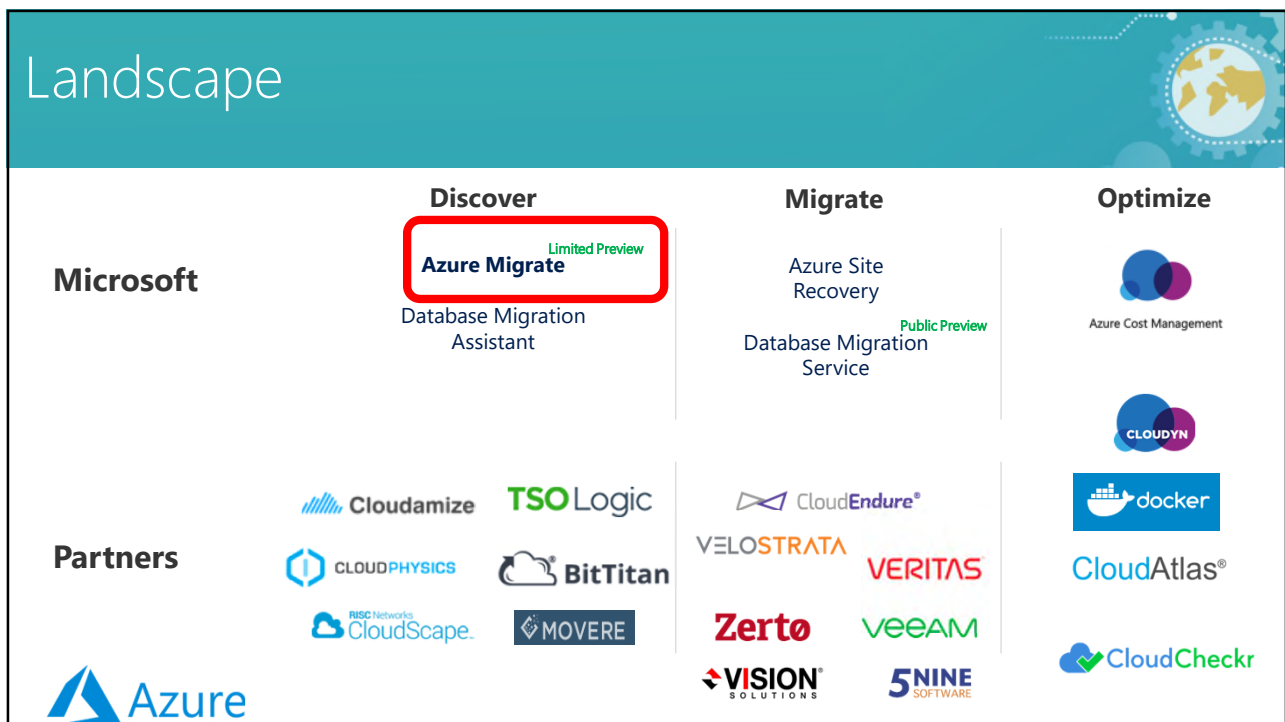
Landscape

Discover

Migrate

Optimize

Microsoft

Limited Preview
Azure Migrate

Database Migration Assistant

Azure Site Recovery

Public Preview
Database Migration Service

Azure Cost Management

CLOUDYN

Partners

Cloudamize

TSOLogic

CLOUDPHYSICS

BitTitan

RISC Networks CloudScape

MOVERE

CloudEndure®

VELOSTRATA

VERITAS

Zerto

veeAM

VISION® SOLUTIONS

5NINE SOFTWARE

docker

CloudAtlas®

CloudCheckr

Azure